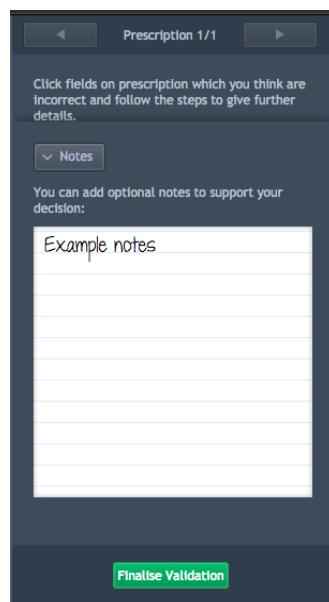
◀ Prescription 1/1 ▶

Click fields on prescription which you think are incorrect and follow the steps to give further details.

Notes

You can add optional notes to support your decision:

Example notes

Finalise Validation